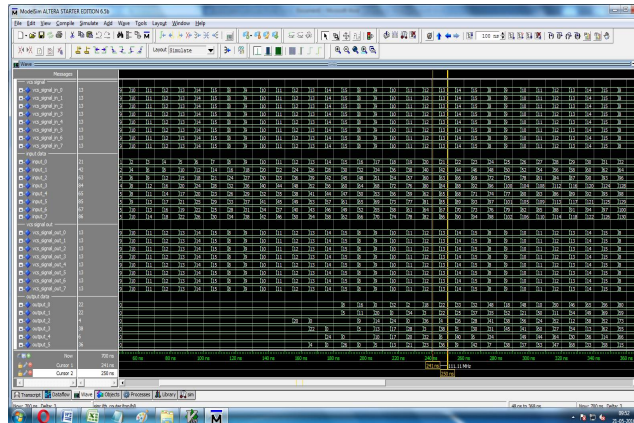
ModelSim ALTERA STARTER EDITION 6.5b

File Edit View Compile Simulate Add Wave Tools Layout Window Help

Layout Simulate

Wave

Messages

vcs signal

/vcs_signal_in_0
/vcs_signal_in_1
/vcs_signal_in_2
/vcs_signal_in_3
/vcs_signal_in_4
/vcs_signal_in_5
/vcs_signal_in_6
/vcs_signal_in_7

input data

/input_0
/input_1
/input_2
/input_3
/input_4
/input_5
/input_6
/input_7

vcs signal out

/vcs_signal_out_0
/vcs_signal_out_1
/vcs_signal_out_2
/vcs_signal_out_3
/vcs_signal_out_4
/vcs_signal_out_5
/vcs_signal_out_6
/vcs_signal_out_7

output data

/output_0
/output_1
/output_2
/output_3
/output_4
/output_5

Now 700 ns
Cursor 1 241 ns
Cursor 2 250 ns

60 ns 80 ns 100 ns 120 ns 140 ns 160 ns 180 ns 200 ns 220 ns 240 ns 260 ns 280 ns 300 ns 320 ns 340 ns 360 ns

241 ns 9 ns 250 ns

Transcript Dataflow Wave Objects Processes Library sim

Now: 700 ns Delta: 1